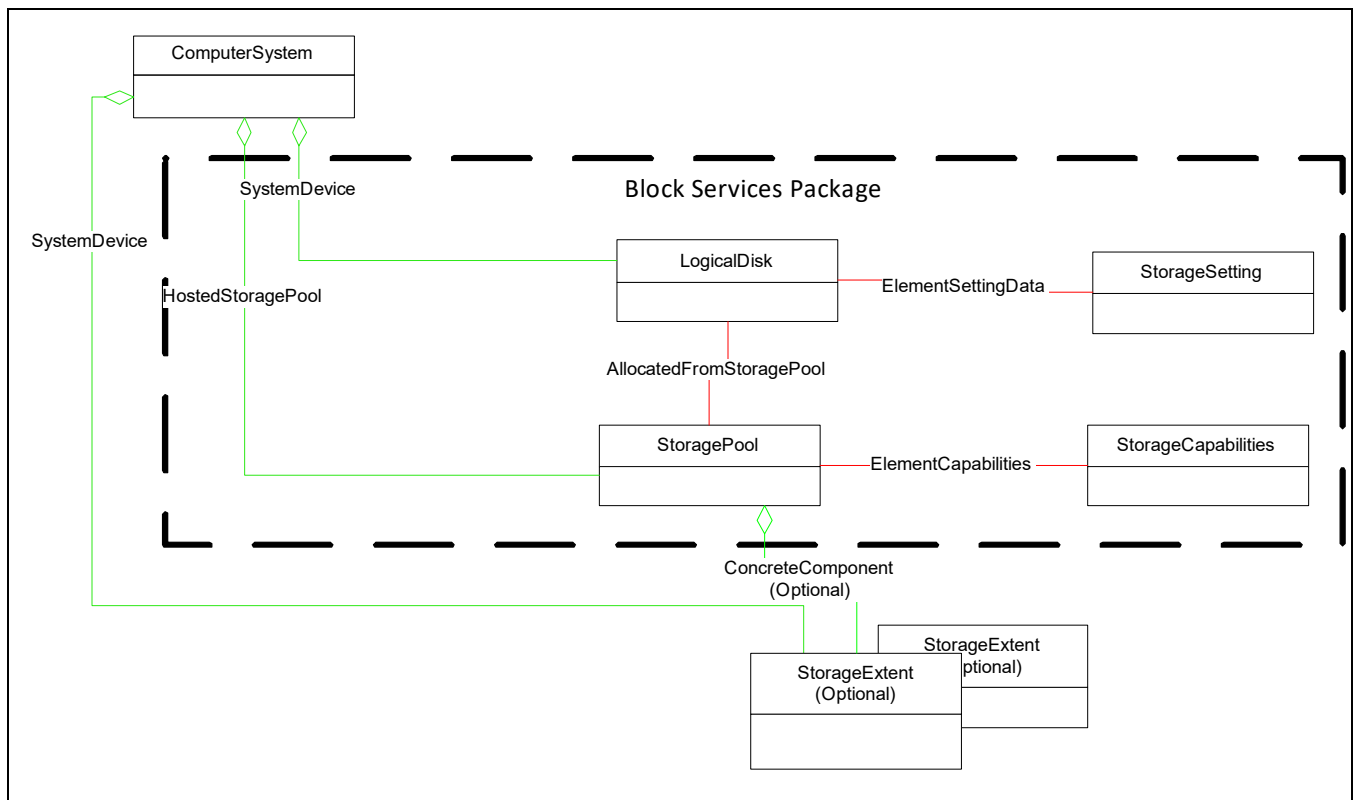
ComputerSystem

Block Services Package

SystemDevice

SystemDevice

HostedStoragePool

LogicalDisk

ElementSettingData

StorageSetting

AllocatedFromStoragePool

StoragePool

ElementCapabilities

StorageCapabilities

ConcreteComponent (Optional)

StorageExtent
ptional)

StorageExtent (Optional)